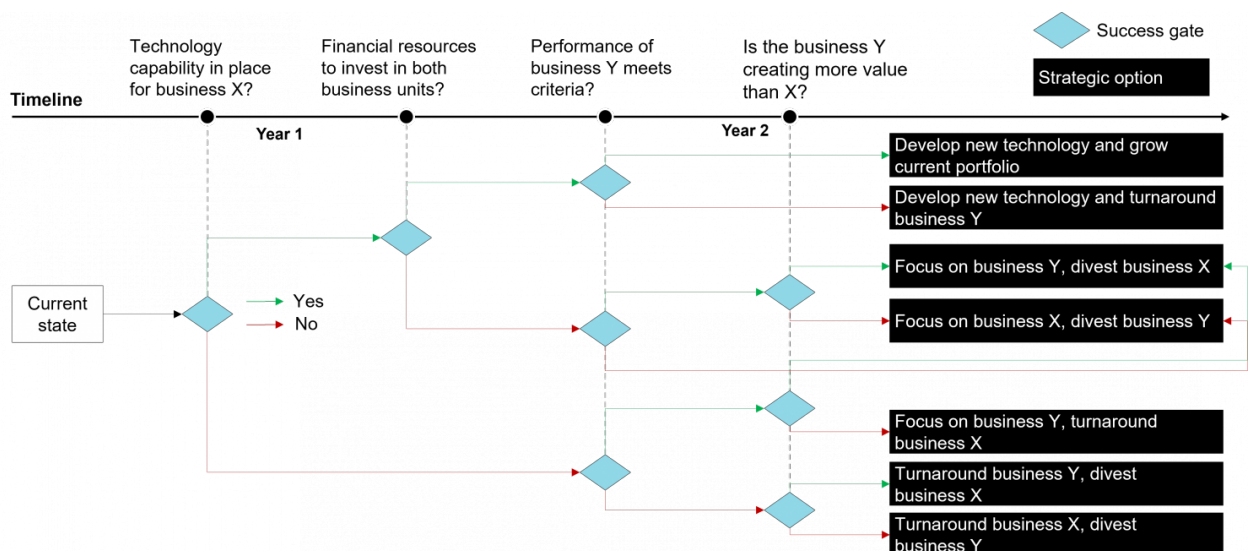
Technology capability in place for business X?

Financial resources to invest in both business units?

Performance of business Y meets criteria?

Is the business Y creating more value than X?

Success gate

Strategic option

Timeline

Year 1

Year 2

Current state

Yes

No

Develop new technology and grow current portfolio

Develop new technology and turnaround business Y

Focus on business Y, divest business X

Focus on business X, divest business Y

Focus on business Y, turnaround business X

Turnaround business Y, divest business X

Turnaround business X, divest business Y